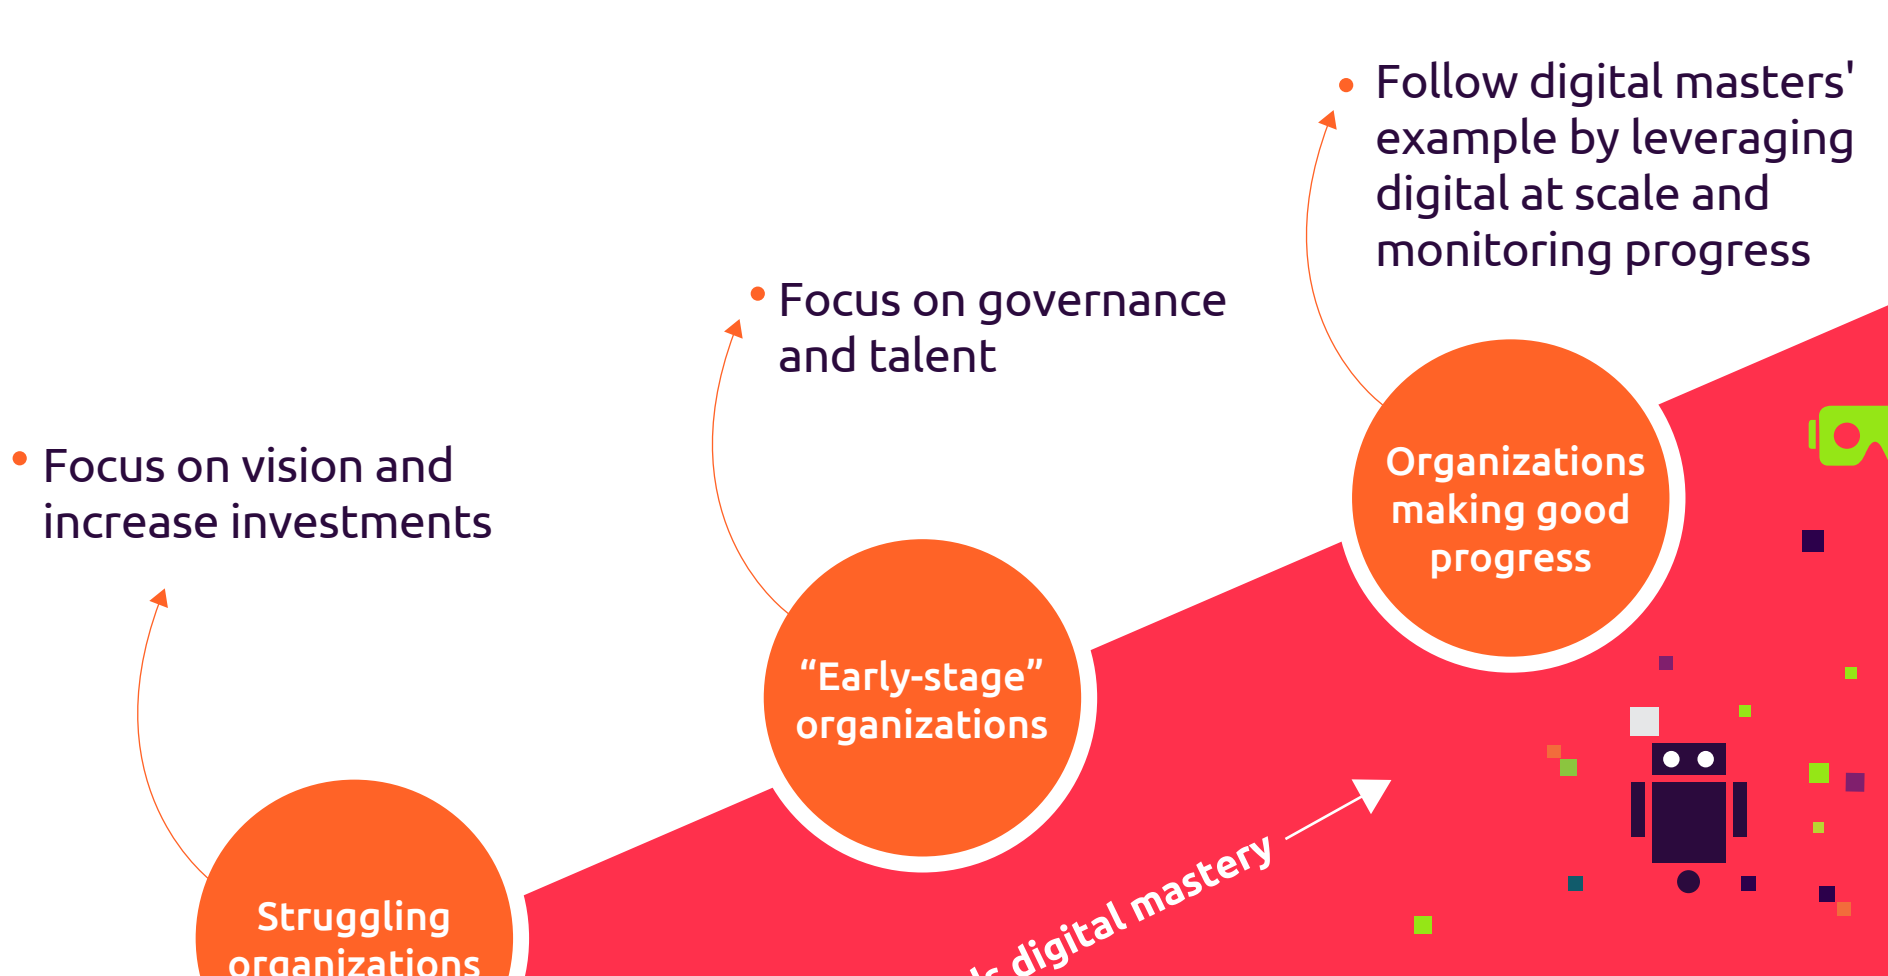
• Follow digital masters' example by leveraging digital at scale and monitoring progress

• Focus on governance and talent

• Focus on vision and increase investments

Organizations making good progress

“Early-stage” organizations

Struggling organizations

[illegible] digital mastery